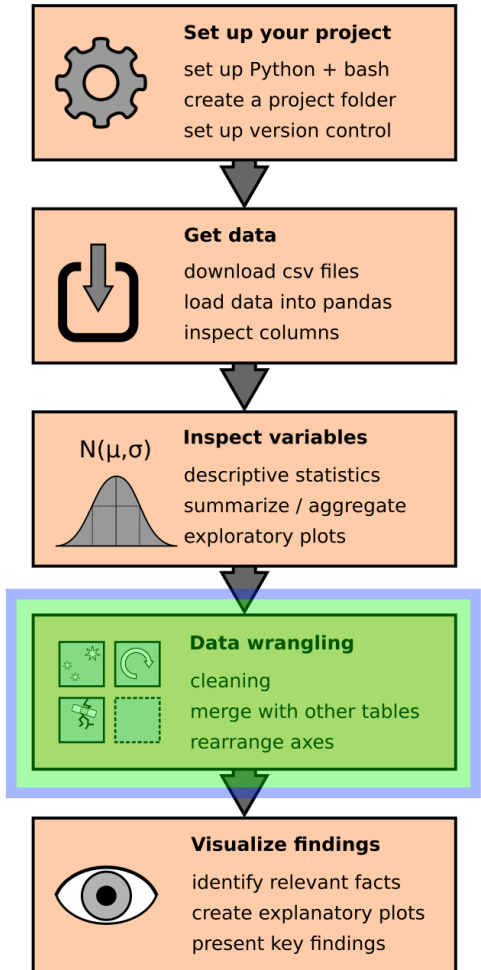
Set up your project
set up Python + bash
create a project folder
set up version control

Get data
download csv files
load data into pandas
inspect columns

N(μ,σ)

Inspect variables
descriptive statistics
summarize / aggregate
exploratory plots

Data wrangling
cleaning
merge with other tables
rearrange axes

Visualize findings
identify relevant facts
create explanatory plots
present key findings